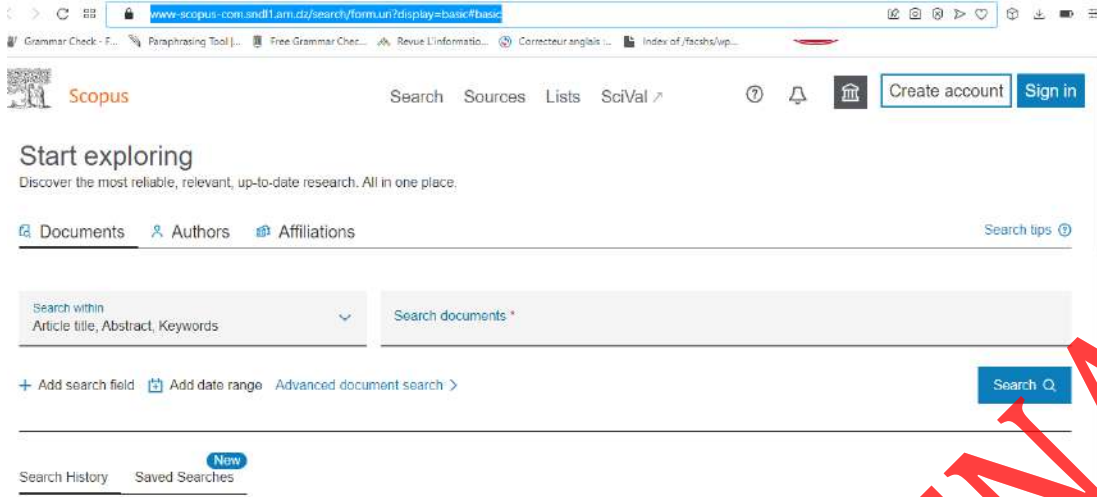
www-scopus-com.sndl1.arn.dz/search/form.uri?display=basic#basic

Grammar Check - F... Paraphrasing Tool |... Free Grammar Chec... Revue L'informatio... Correcteur anglais :... Index of /facshs/wp...

Scopus

Search Sources Lists SciVal ↗

Create account Sign in

Start exploring

Discover the most reliable, relevant, up-to-date research. All in one place.

Documents Authors Affiliations

Search tips

Search within
Article title, Abstract, Keywords

Search documents *

+ Add search field Add date range Advanced document search >

Search

New

Search History Saved Searches